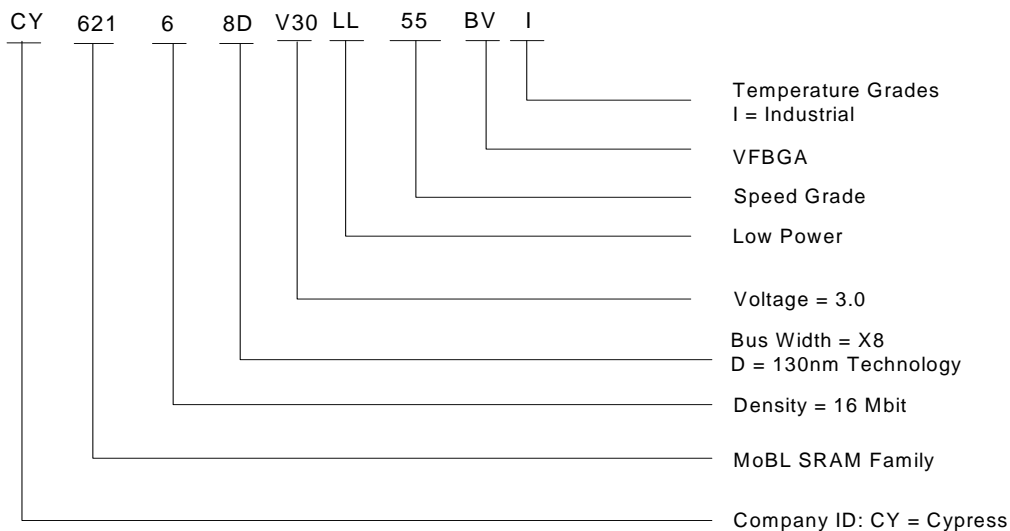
CY 621 6 8D V30 LL 55 BV I

Temperature Grades
I = Industrial

VFBGA

Speed Grade

Low Power

Voltage = 3.0

Bus Width = X8
D = 130nm Technology

Density = 16 Mbit

MoBL SRAM Family

Company ID: CY = Cypress